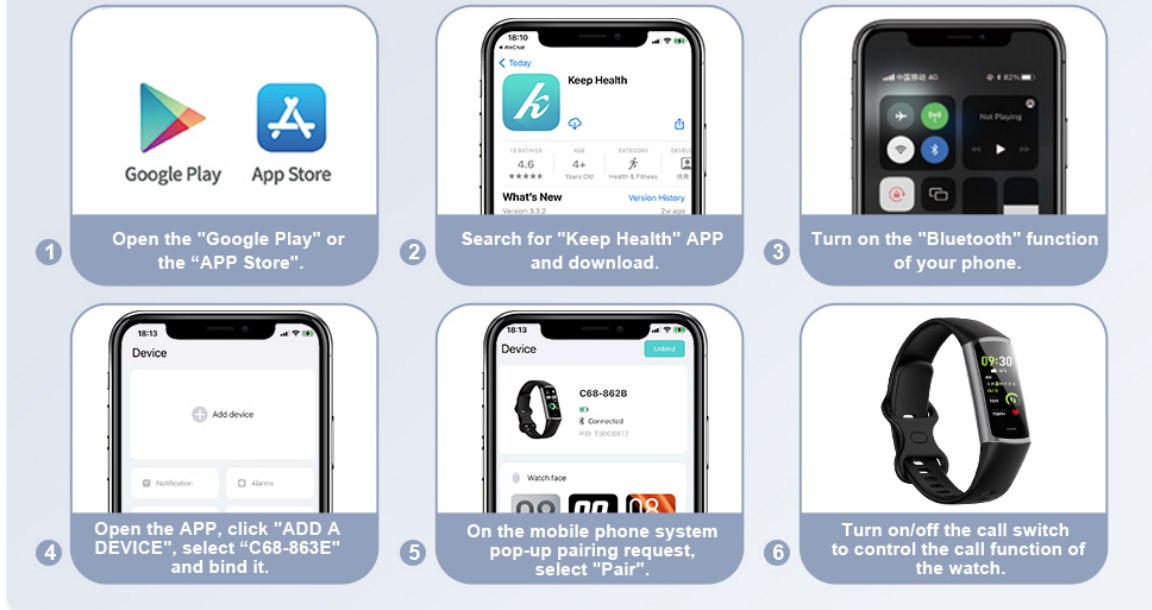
Google Play

App Store

1 Open the "Google Play" or the “APP Store".

18:10
◂ WeChat
< Today
Keep Health
13 RATINGS 4.6 ★★★★★
AGE 4+ Years Old
CATEGORY Health & Fitness
DEVEL
What's New
Version History
Version 3.3.2
2w ago

2 Search for "Keep Health" APP and download.

中国移动 4G
82%
Not Playing

3 Turn on the "Bluetooth" function of your phone.

18:13
Device
Add device
Notification
Alarms

4 Open the APP, click "ADD A DEVICE", select “C68-863E" and bind it.

18:13
Device
Unbind
C68-862B
Connected
P/D: 130C6917
Watch face

5 On the mobile phone system pop-up pairing request, select "Pair".

09:30

6 Turn on/off the call switch to control the call function of the watch.